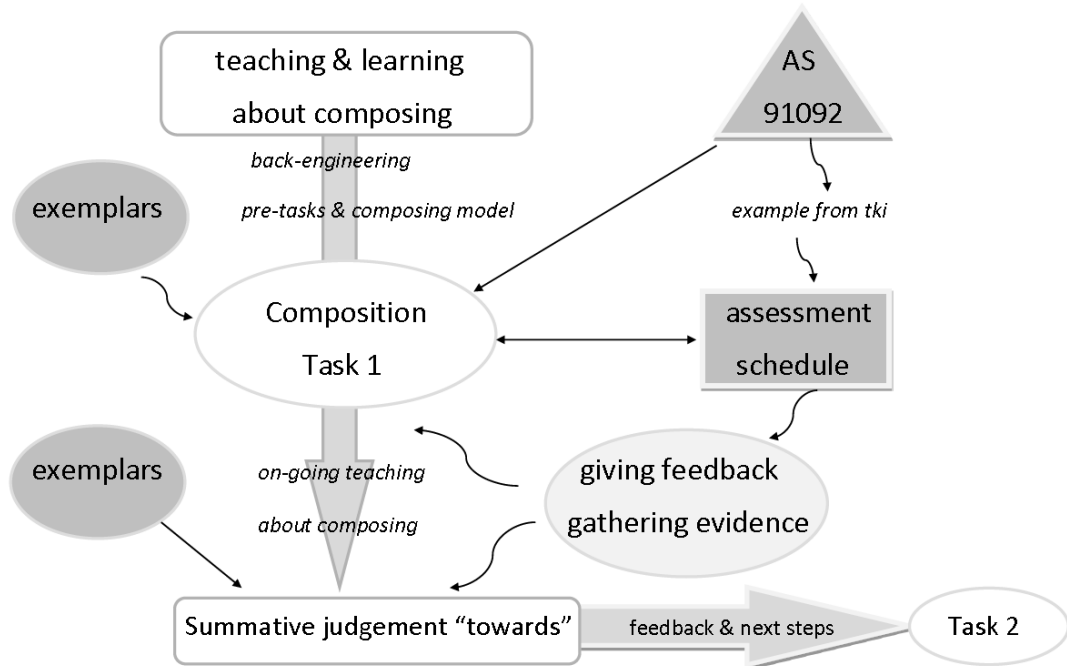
teaching & learning about composing

AS 91092

back-engineering

exemplars

pre-tasks & composing model

example from tki

Composition Task 1

assessment schedule

exemplars

on-going teaching about composing

giving feedback gathering evidence

Summative judgement "towards"

feedback & next steps

Task 2